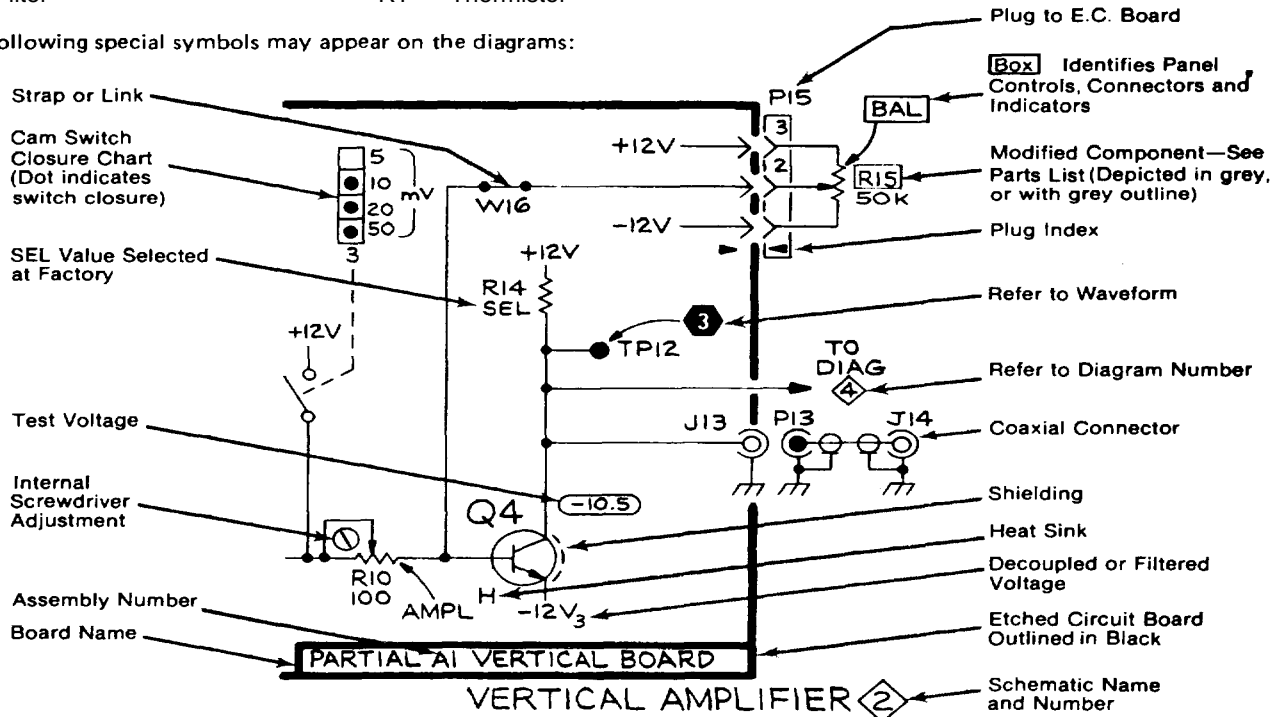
ilter RT Thermistor

ollowing special symbols may appear on the diagrams:

Plug to E.C. Board

Box Identifies Panel Controls, Connectors and Indicators

Strap or Link

Cam Switch Closure Chart (Dot indicates switch closure)

5
10
20
50
mV
3

W16

P15
3
2
+12V
-12V

BAL

R15
50K

Modified Component—See Parts List (Depicted in grey, or with grey outline)

Plug Index

SEL Value Selected at Factory

+12V
R14
SEL

3

Refer to Waveform

+12V

TP12

TO DIAG
4

Refer to Diagram Number

Test Voltage

J13
P13
J14

Coaxial Connector

Internal Screwdriver Adjustment

-10.5

Q4

Shielding

Heat Sink

Decoupled or Filtered Voltage

R10
100
AMPL
H
$-12V_3$

Assembly Number

Board Name

PARTIAL A1 VERTICAL BOARD

Etched Circuit Board Outlined in Black

VERTICAL AMPLIFIER 2

Schematic Name and Number